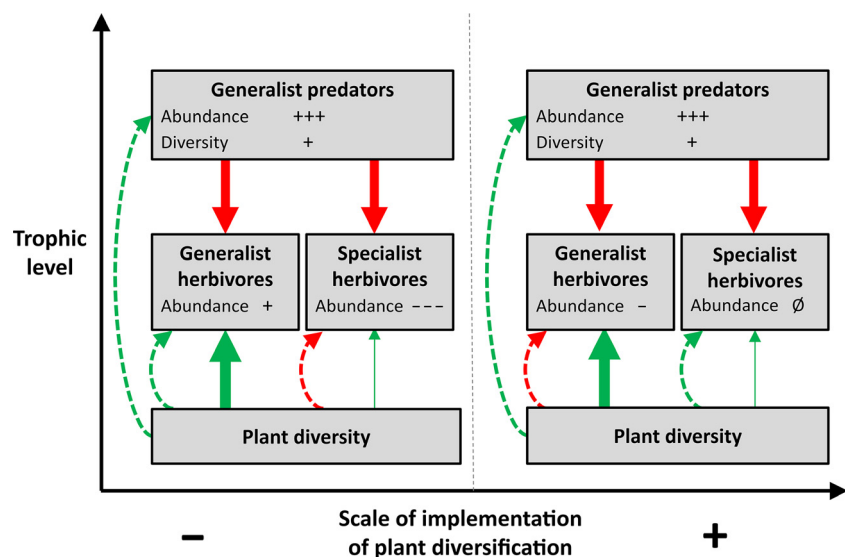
Trophic level

Generalist predators
Abundance +++
Diversity +

Generalist herbivores
Abundance +

Specialist herbivores
Abundance – – –

Plant diversity

Generalist predators
Abundance +++
Diversity +

Generalist herbivores
Abundance –

Specialist herbivores
Abundance Ø

Plant diversity

Scale of implementation of plant diversification

–

+